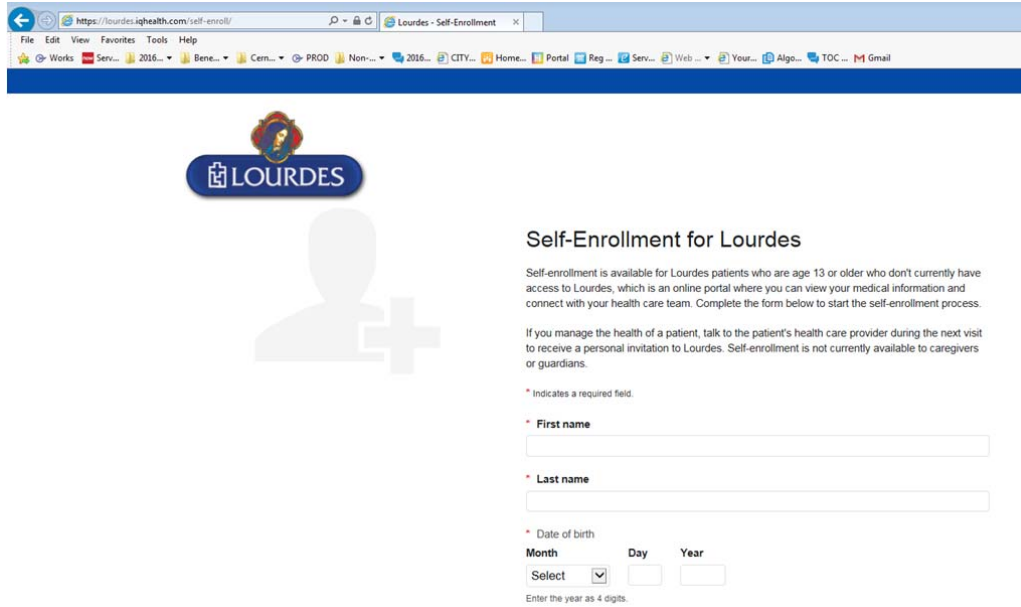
https://lourdes.iqhealth.com/self-enroll/
Lourdes - Self-Enrollment
File Edit View Favorites Tools Help
Works Serv... 2016... Bene... Cern... PROD Non-... 2016... CITY... Home... Portal Reg ... Serv... Web ... Your... Algo... TOC ... Gmail

LOURDES

Self-Enrollment for Lourdes

Self-enrollment is available for Lourdes patients who are age 13 or older who don't currently have access to Lourdes, which is an online portal where you can view your medical information and connect with your health care team. Complete the form below to start the self-enrollment process.

If you manage the health of a patient, talk to the patient's health care provider during the next visit to receive a personal invitation to Lourdes. Self-enrollment is not currently available to caregivers or guardians.

* Indicates a required field.

* First name

* Last name

* Date of birth
Month Day Year
Select
Enter the year as 4 digits.